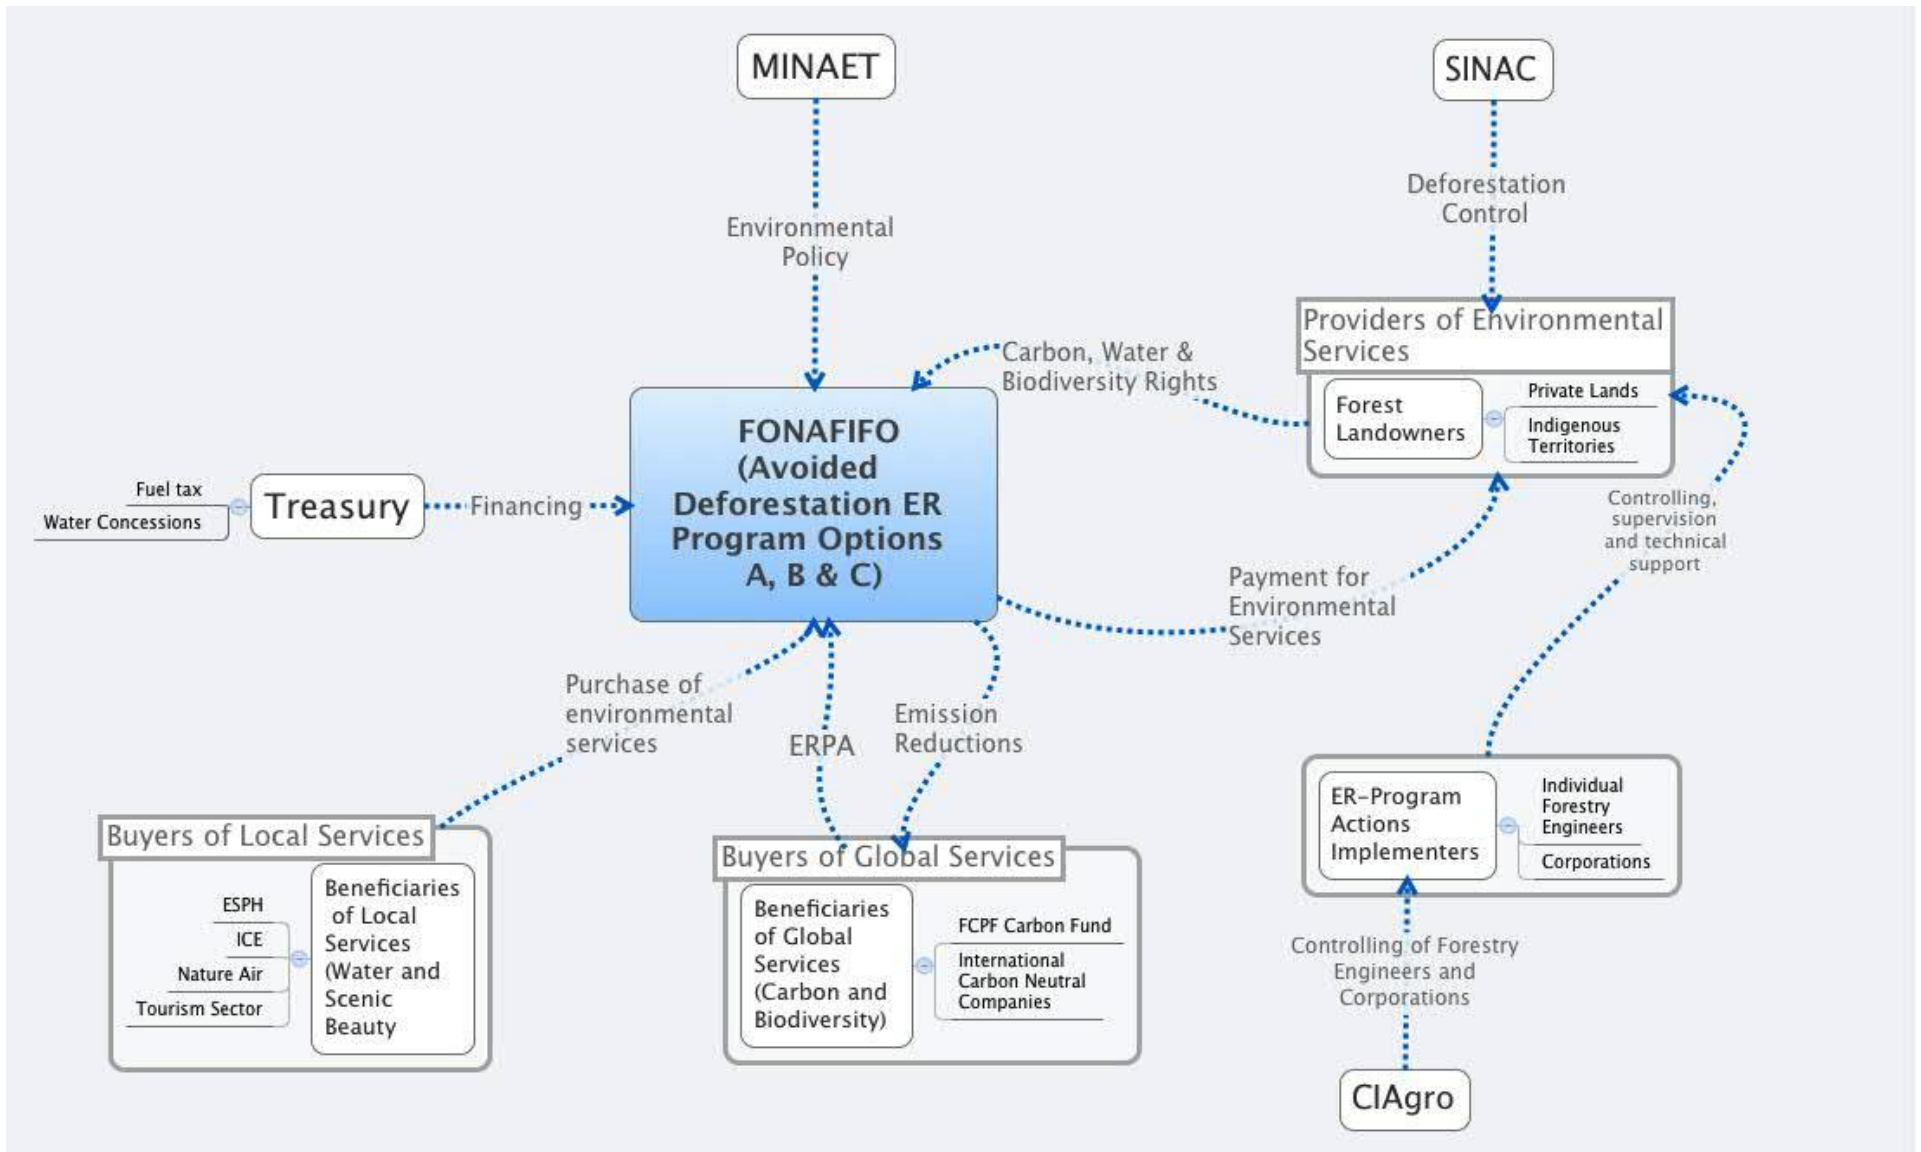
MINAET

SINAC

Environmental Policy

Deforestation Control

Providers of Environmental Services

Forest Landowners

Private Lands

Indigenous Territories

Carbon, Water & Biodiversity Rights

FONAFIFO (Avoided Deforestation ER Program Options A, B & C)

Fuel tax

Water Concessions

Treasury

Financing

Controlling, supervision and technical support

Payment for Environmental Services

Purchase of environmental services

ERPA

Emission Reductions

ER-Program Actions Implementers

Individual Forestry Engineers

Corporations

Buyers of Local Services

ESPH

ICE

Nature Air

Tourism Sector

Beneficiaries of Local Services (Water and Scenic Beauty

Buyers of Global Services

Beneficiaries of Global Services (Carbon and Biodiversity)

FCPF Carbon Fund

International Carbon Neutral Companies

Controlling of Forestry Engineers and Corporations

CIAgro